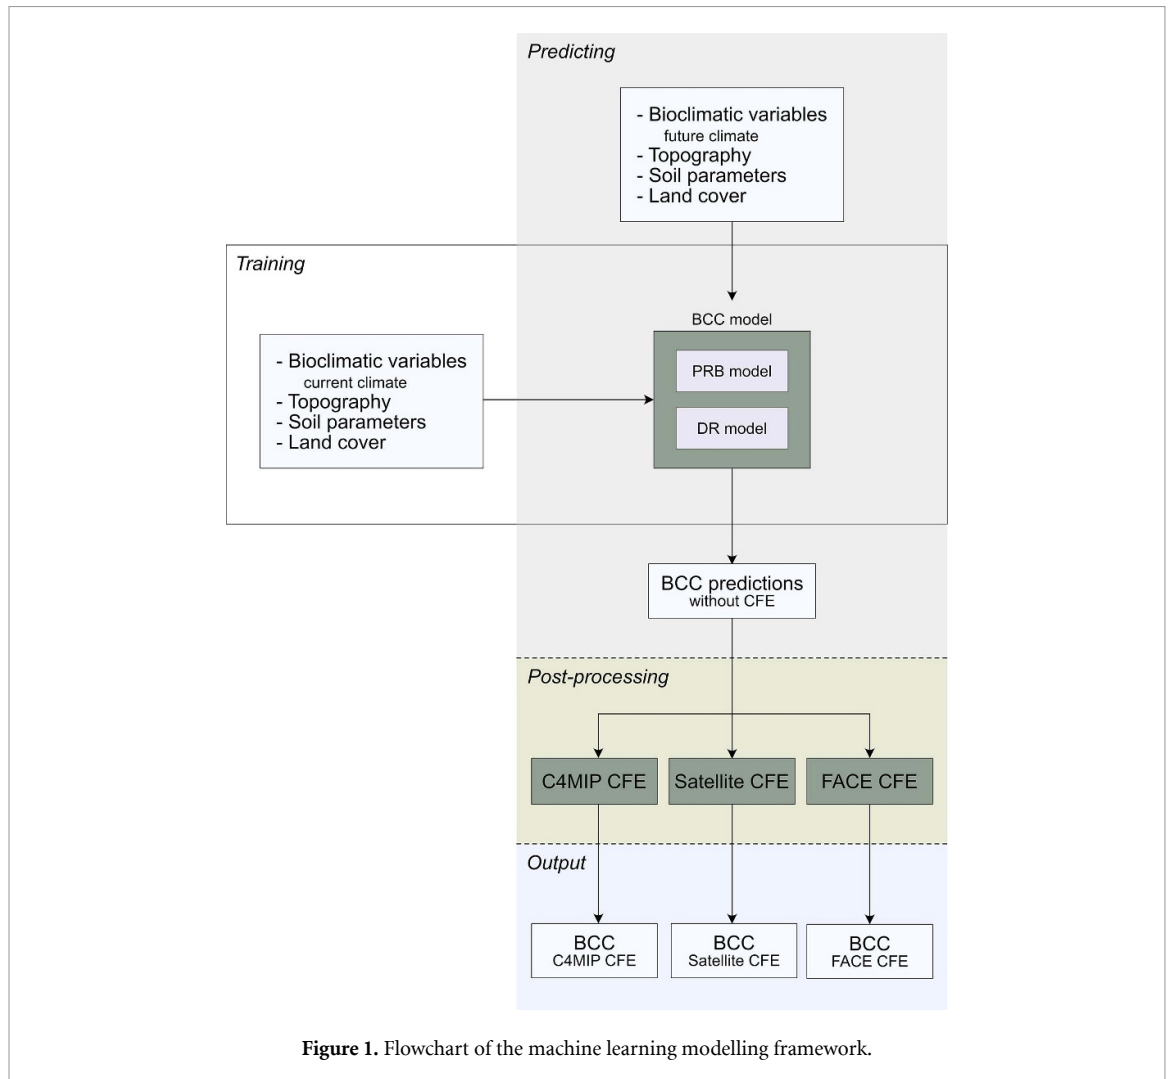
Predicting

- Bioclimatic variables
future climate
- Topography
- Soil parameters
- Land cover

Training

- Bioclimatic variables
current climate
- Topography
- Soil parameters
- Land cover

BCC model

PRB model

DR model

BCC predictions
without CFE

Post-processing

C4MIP CFE

Satellite CFE

FACE CFE

Output

BCC
C4MIP CFE

BCC
Satellite CFE

BCC
FACE CFE

**Figure 1.** Flowchart of the machine learning modelling framework.